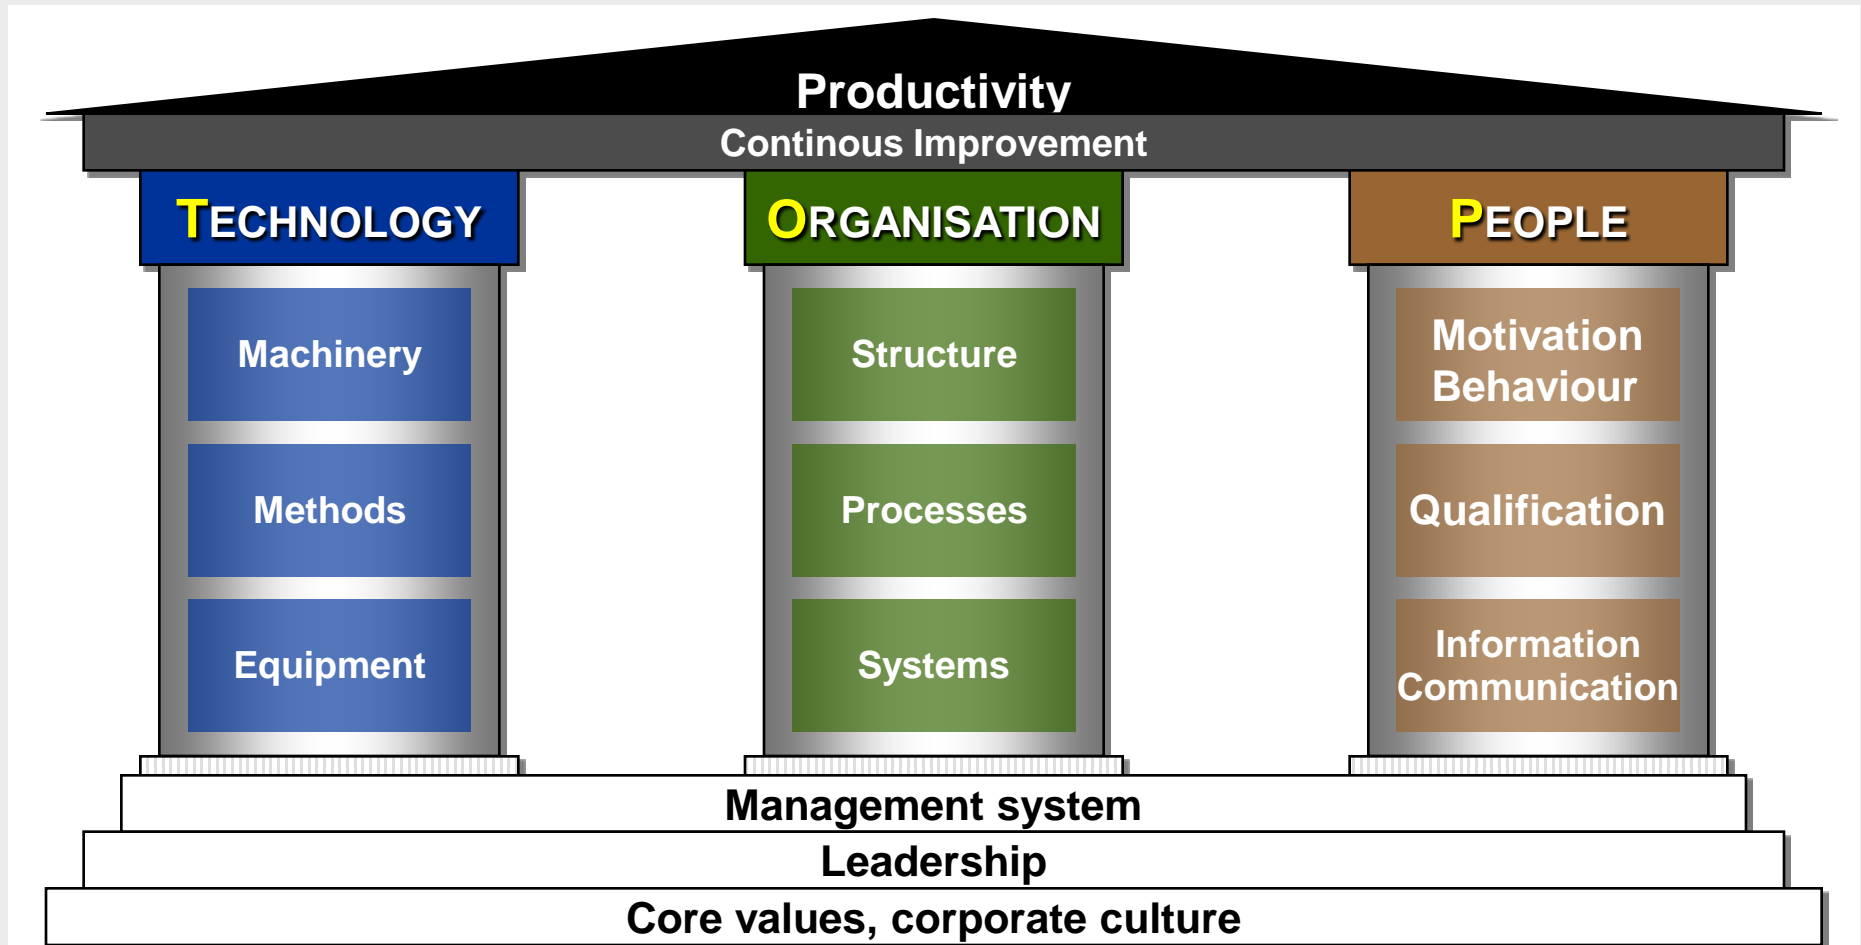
Productivity
Continous Improvement

TECHNOLOGY

Machinery

Methods

Equipment

ORGANISATION

Structure

Processes

Systems

PEOPLE

Motivation Behaviour

Qualification

Information Communication

Management system
Leadership
Core values, corporate culture